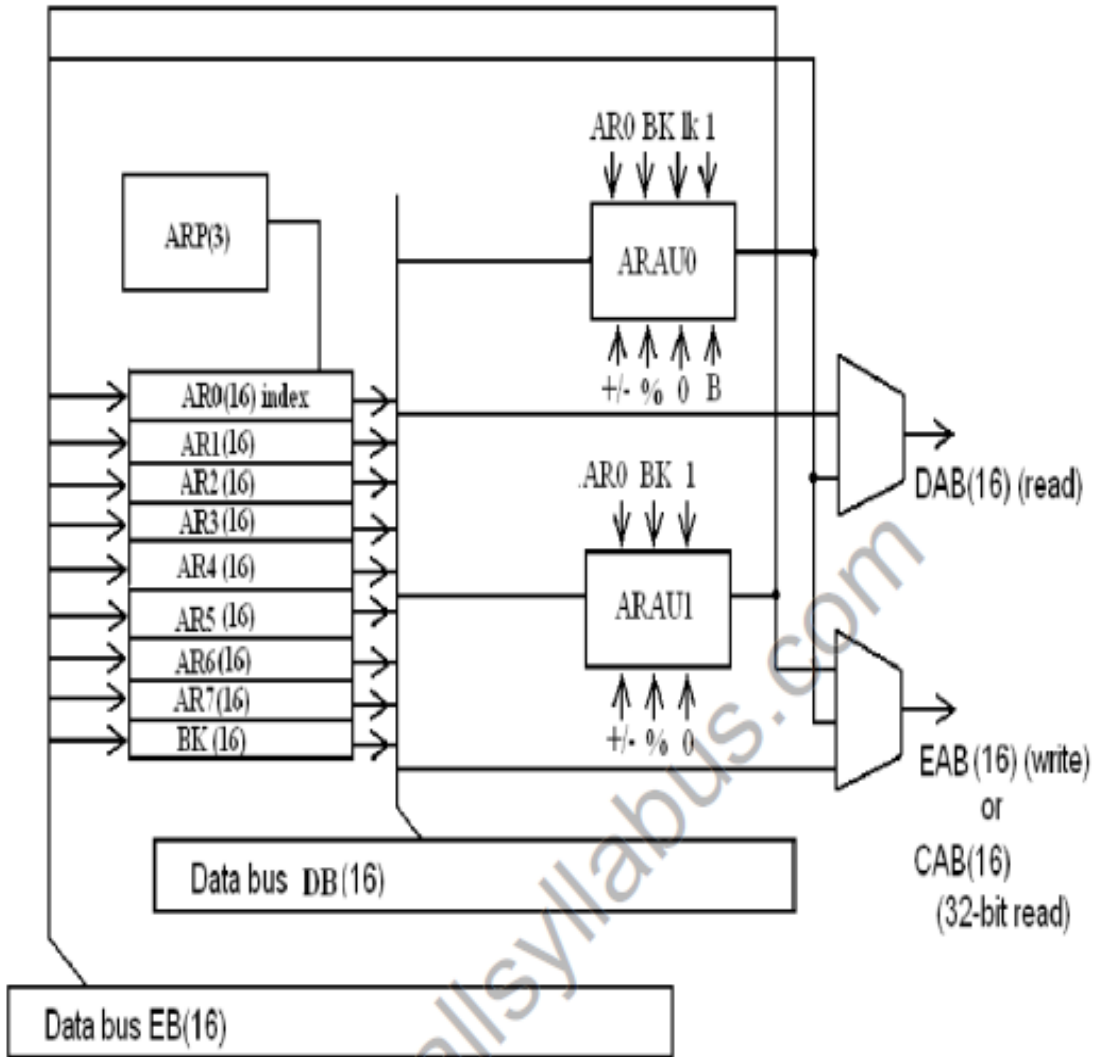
AR0 BK lk 1

ARP(3)

ARAU0

+/- % 0 B

AR0(16) index
AR1(16)
AR2(16)
AR3(16)
AR4 (16)
AR5 (16)
AR6(16)
AR7(16)
BK (16)

.AR0 BK 1

ARAU1

+/- % 0

DAB(16) (read)

EAB (16) (write) or CAB(16) (32-bit read)

Data bus DB(16)

Data bus EB(16)

allsyllabus.com